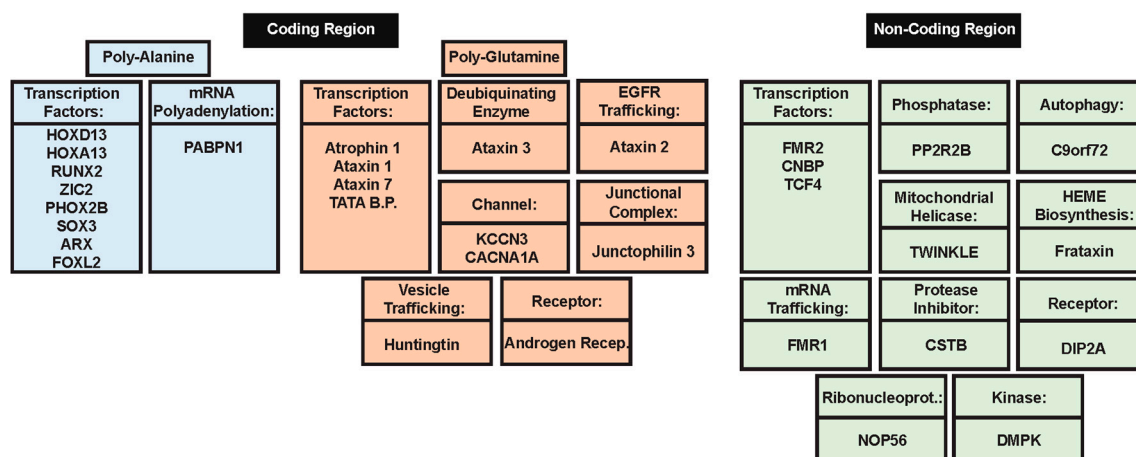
Coding Region

Poly-Alanine

Transcription Factors:
HOXD13
HOXA13
RUNX2
ZIC2
PHOX2B
SOX3
ARX
FOXL2

mRNA Polyadenylation:
PABPN1

Poly-Glutamine

Transcription Factors:
Atrophin 1
Ataxin 1
Ataxin 7
TATA B.P.

Deubiquinating Enzyme
Ataxin 3

EGFR Trafficking:
Ataxin 2

Channel:
KCCN3
CACNA1A

Junctional Complex:
Junctophilin 3

Vesicle Trafficking:
Huntingtin

Receptor:
Androgen Recep.

Non-Coding Region

Transcription Factors:
FMR2
CNBP
TCF4

Phosphatase:
PP2R2B

Autophagy:
C9orf72

Mitochondrial Helicase:
TWINKLE

HEME Biosynthesis:
Frataxin

mRNA Trafficking:
FMR1

Protease Inhibitor:
CSTB

Receptor:
DIP2A

Ribonucleoprot.:
NOP56

Kinase:
DMPK